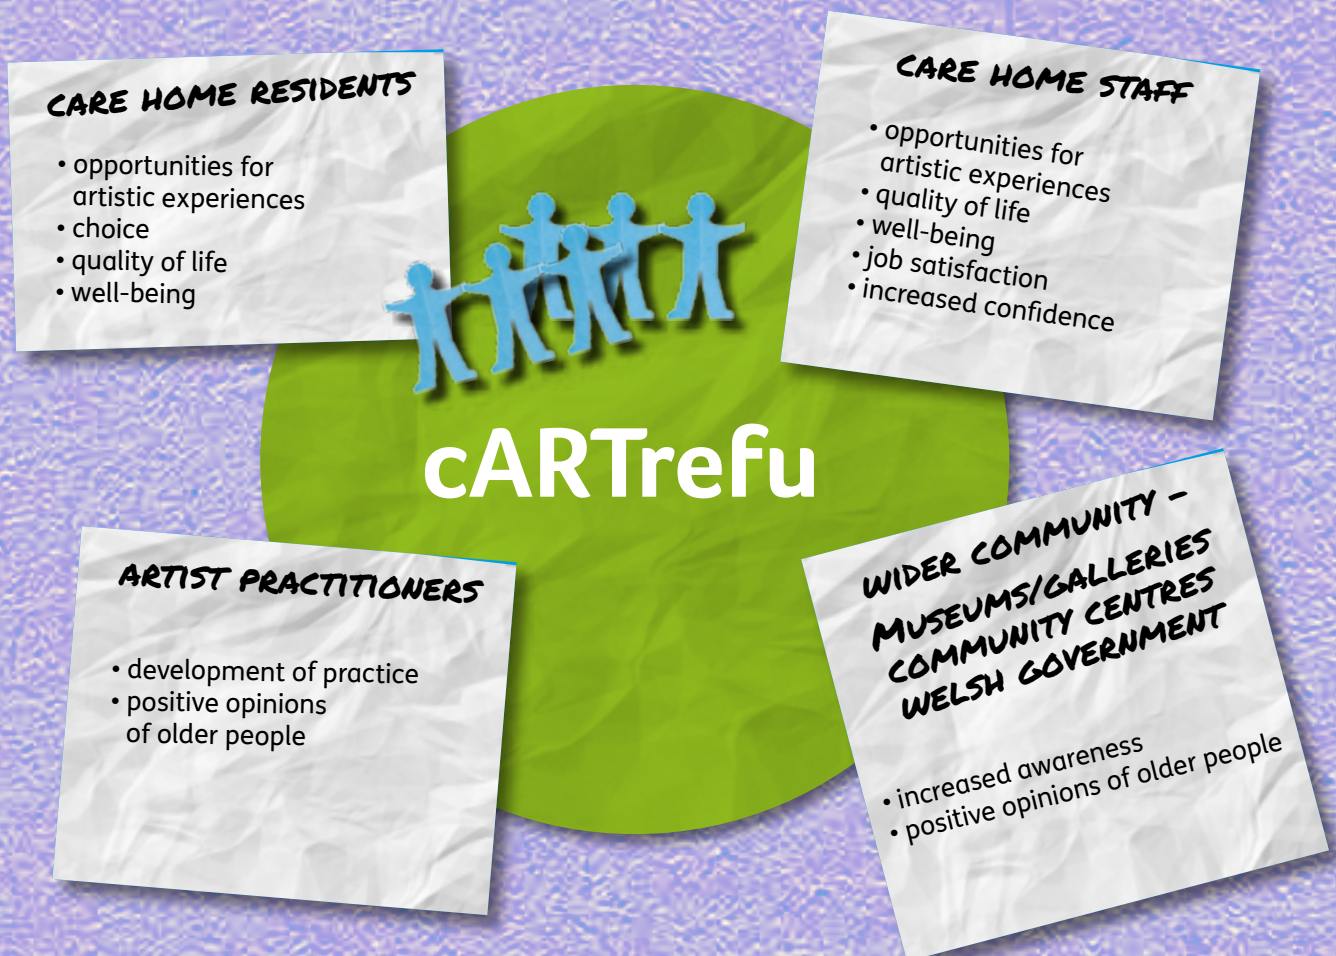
CARE HOME RESIDENTS

• opportunities for artistic experiences
• choice
• quality of life
• well-being

CARE HOME STAFF

• opportunities for artistic experiences
• quality of life
• well-being
• job satisfaction
• increased confidence

cARTrefu

ARTIST PRACTITIONERS

• development of practice
• positive opinions of older people

WIDER COMMUNITY – MUSEUMS/GALLERIES COMMUNITY CENTRES WELSH GOVERNMENT

• increased awareness
• positive opinions of older people